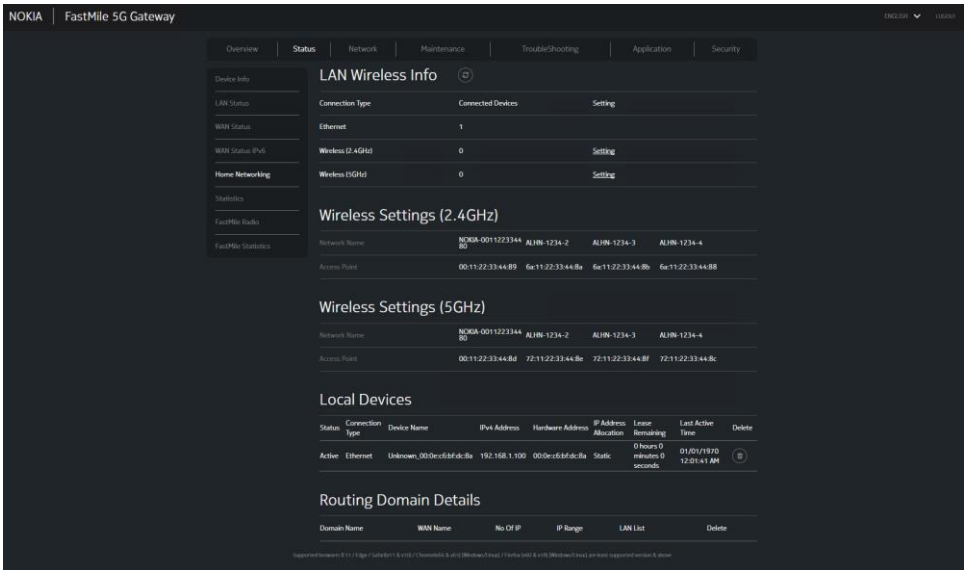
NOKIA | FastMile 5G Gateway

ENGLISH LOGOUT

Overview | Status | Network | Maintenance | TroubleShooting | Application | Security

Device Info
LAN Status
WAN Status
WAN Status IPv6
Home Networking
Statistics
FastMile Radio
FastMile Statistics

LAN Wireless Info

| Connection Type | Connected Devices | Setting |
|---|---|---|
| Ethernet | 1 | |
| Wireless (2.4GHz) | 0 | Setting |
| Wireless (5GHz) | 0 | Setting |

Wireless Settings (2.4GHz)

| Network Name | NOKIA-001122334480 | ALHN-1234-2 | ALHN-1234-3 | ALHN-1234-4 |
|---|---|---|---|---|
| Access Point | 00:11:22:33:44:89 | 6a:11:22:33:44:8a | 6a:11:22:33:44:8b | 6a:11:22:33:44:88 |

Wireless Settings (5GHz)

| Network Name | NOKIA-001122334480 | ALHN-1234-2 | ALHN-1234-3 | ALHN-1234-4 |
|---|---|---|---|---|
| Access Point | 00:11:22:33:44:8d | 72:11:22:33:44:8e | 72:11:22:33:44:8f | 72:11:22:33:44:8c |

Local Devices

| Status | Connection Type | Device Name | IPv4 Address | Hardware Address | IP Address Allocation | Lease Remaining | Last Active Time | Delete |
|---|---|---|---|---|---|---|---|---|
| Active | Ethernet | Unknown_00:0e:c6:bf:dc:8a | 192.168.1.100 | 00:0e:c6:bf:dc:8a | Static | 0 hours 0 minutes 0 seconds | 01/01/1970 12:01:41 AM | |

Routing Domain Details

| Domain Name | WAN Name | No Of IP | IP Range | LAN List | Delete |
|---|---|---|---|---|---|

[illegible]